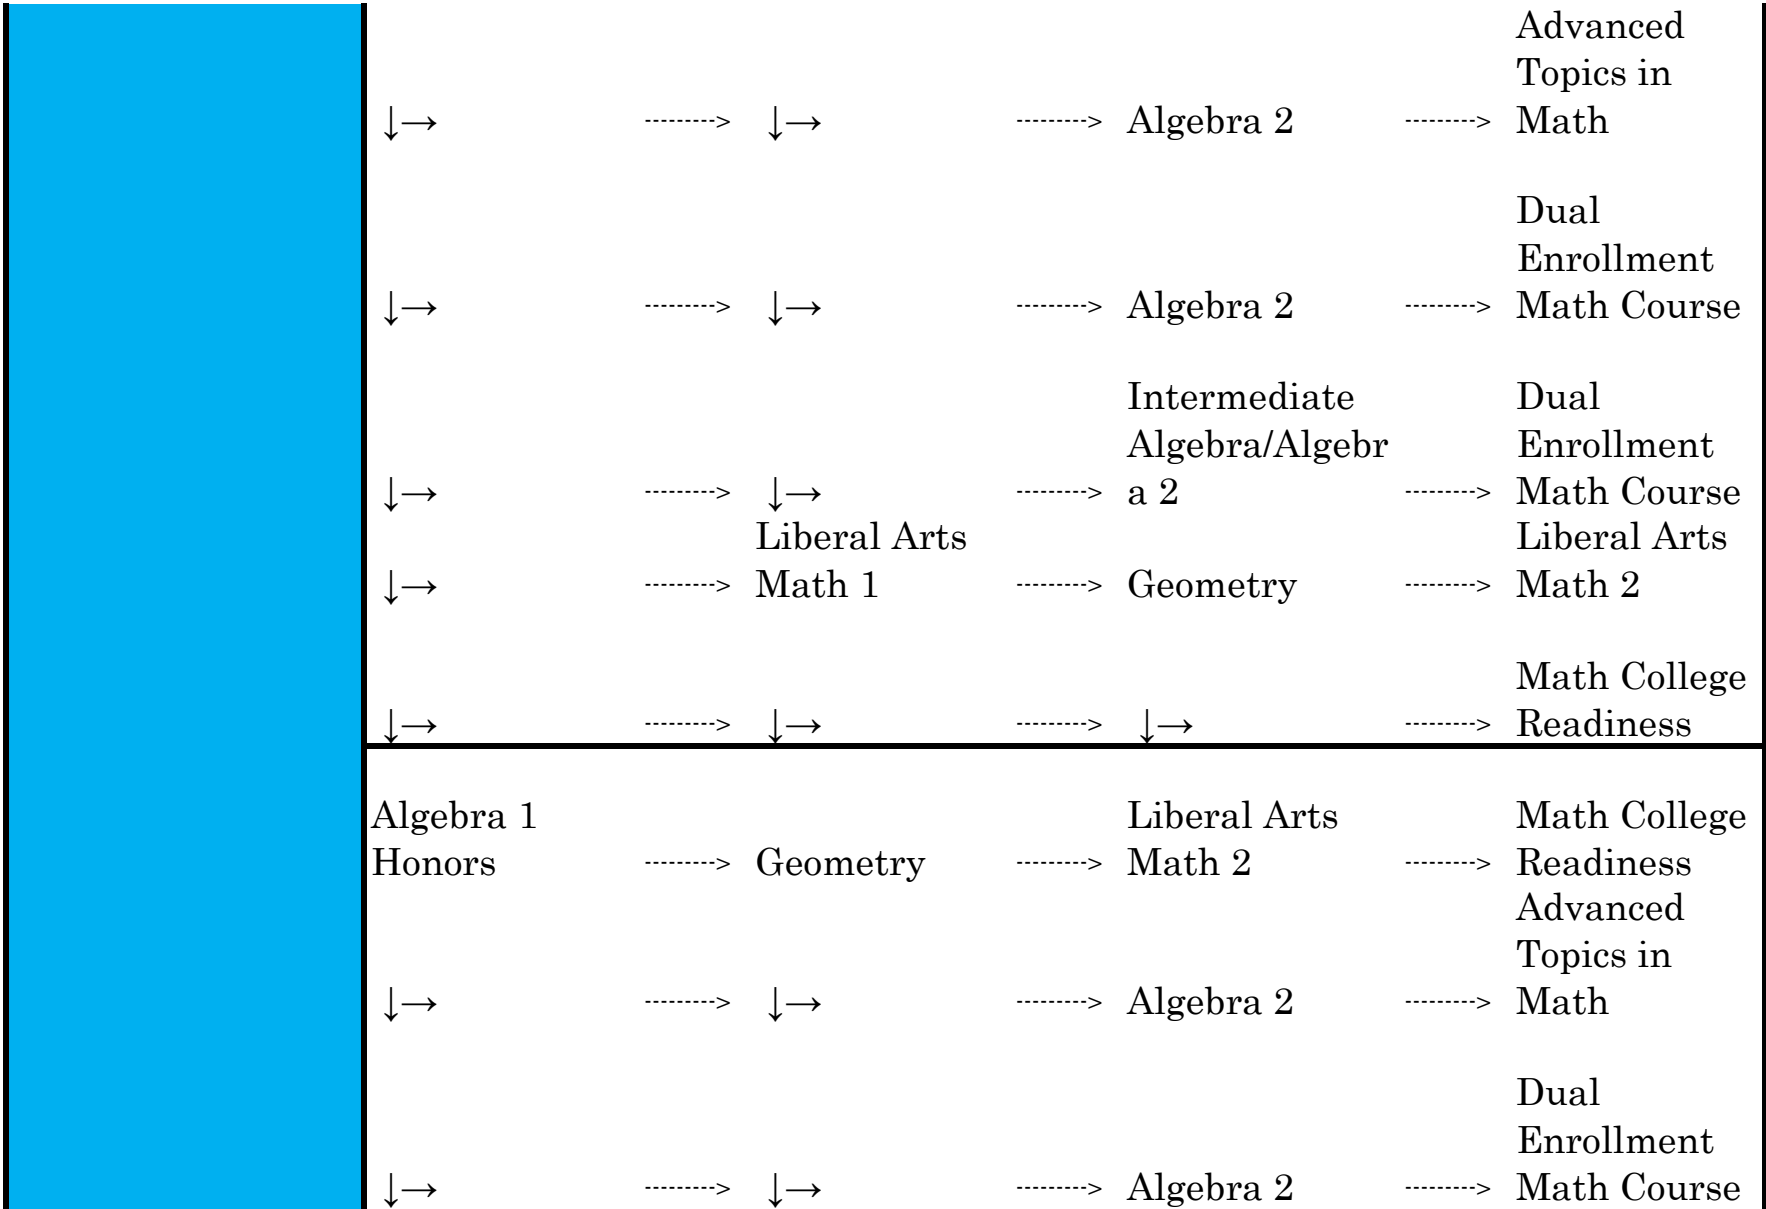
| | | | | | | |
|---|---|---|---|---|---|---|
| ↓→ | --------> | ↓→ | --------> | Algebra 2 | --------> | Advanced Topics in Math |
| ↓→ | --------> | ↓→ | --------> | Algebra 2 | --------> | Dual Enrollment Math Course |
| ↓→ | --------> | ↓→ | --------> | Intermediate Algebra/Algebra 2 | --------> | Dual Enrollment Math Course |
| ↓→ | --------> | Liberal Arts Math 1 | --------> | Geometry | --------> | Liberal Arts Math 2 |
| ↓→ | --------> | ↓→ | --------> | ↓→ | --------> | Math College Readiness |
| Algebra 1 Honors | --------> | Geometry | --------> | Liberal Arts Math 2 | --------> | Math College Readiness |
| ↓→ | --------> | ↓→ | --------> | Algebra 2 | --------> | Advanced Topics in Math |
| ↓→ | --------> | ↓→ | --------> | Algebra 2 | --------> | Dual Enrollment Math Course |